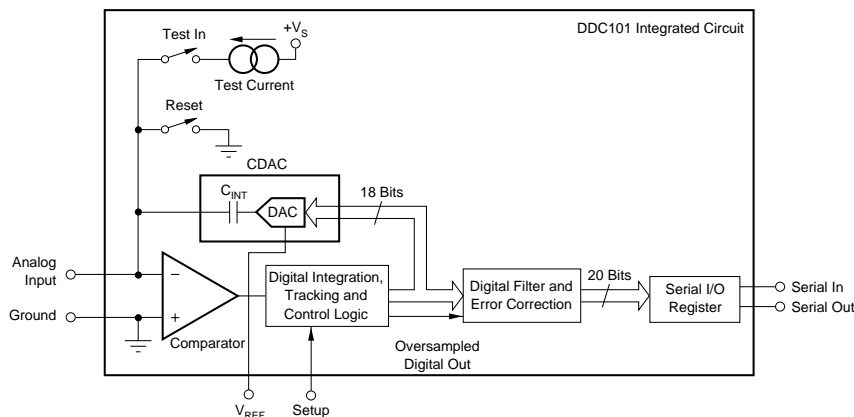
DDC101 Integrated Circuit

Test In

$+V_S$

Test Current

Reset

CDAC

$C_{INT}$

DAC

18 Bits

Analog Input

Ground

−

+

Comparator

Digital Integration, Tracking and Control Logic

Digital Filter and Error Correction

20 Bits

Serial I/O Register

Serial In

Serial Out

Oversampled Digital Out

$V_{REF}$

Setup